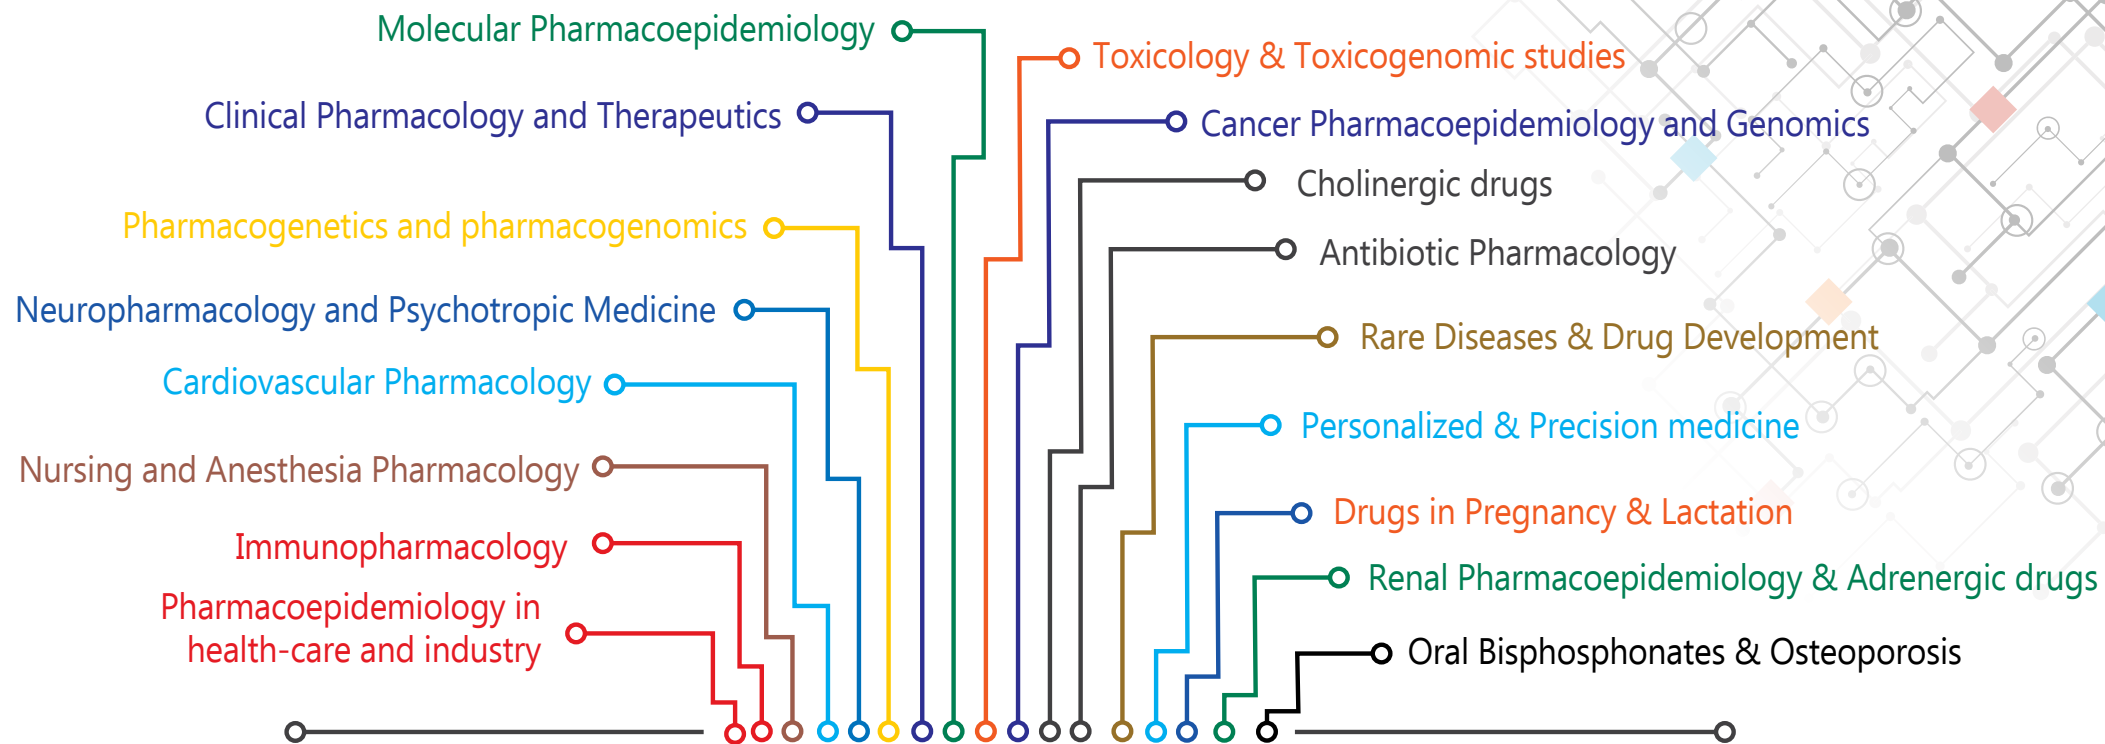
Molecular Pharmacoepidemiology

Clinical Pharmacology and Therapeutics

Pharmacogenetics and pharmacogenomics

Neuropharmacology and Psychotropic Medicine

Cardiovascular Pharmacology

Nursing and Anesthesia Pharmacology

Immunopharmacology

Pharmacoepidemiology in health-care and industry

Toxicology & Toxicogenomic studies

Cancer Pharmacoepidemiology and Genomics

Cholinergic drugs

Antibiotic Pharmacology

Rare Diseases & Drug Development

Personalized & Precision medicine

Drugs in Pregnancy & Lactation

Renal Pharmacoepidemiology & Adrenergic drugs

Oral Bisphosphonates & Osteoporosis